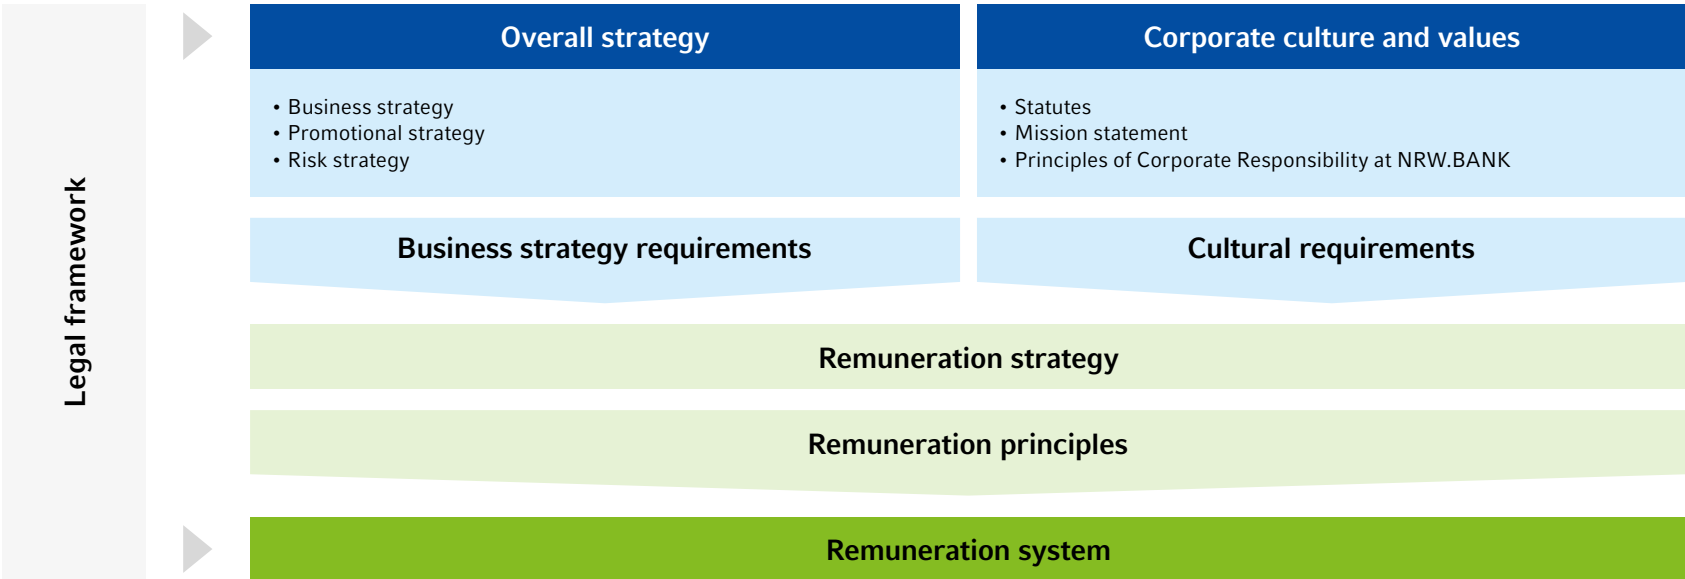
Legal framework

Overall strategy

• Business strategy
• Promotional strategy
• Risk strategy

Corporate culture and values

• Statutes
• Mission statement
• Principles of Corporate Responsibility at NRW.BANK

Business strategy requirements

Cultural requirements

Remuneration strategy

Remuneration principles

Remuneration system